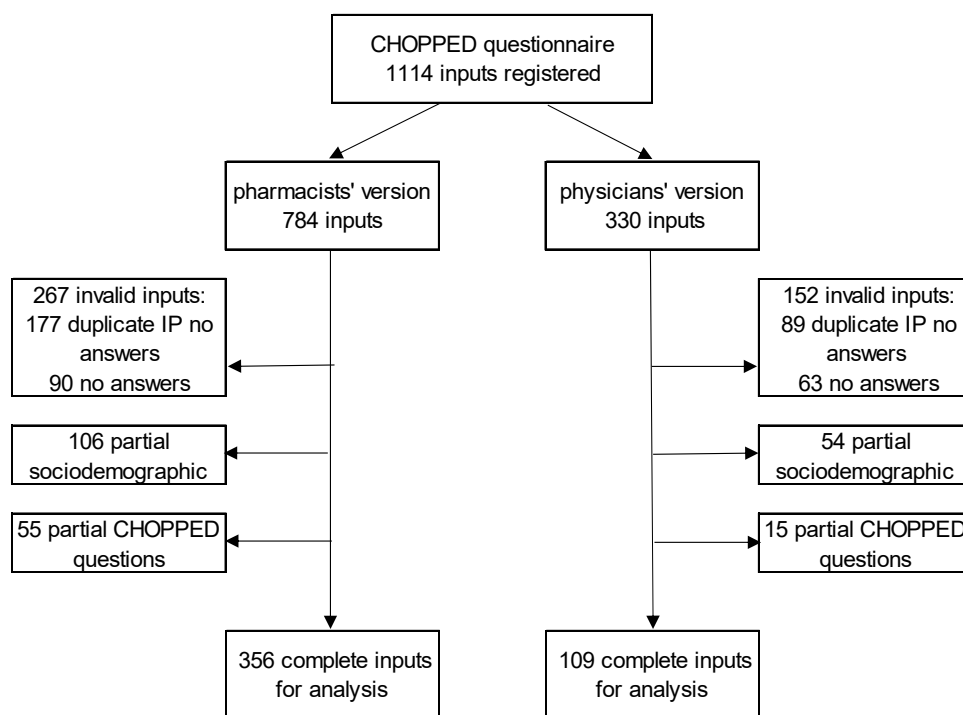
CHOPPED questionnaire
1114 inputs registered

pharmacists' version
784 inputs

physicians' version
330 inputs

267 invalid inputs:
177 duplicate IP no answers
90 no answers

106 partial sociodemographic

55 partial CHOPPED questions

356 complete inputs for analysis

152 invalid inputs:
89 duplicate IP no answers
63 no answers

54 partial sociodemographic

15 partial CHOPPED questions

109 complete inputs for analysis